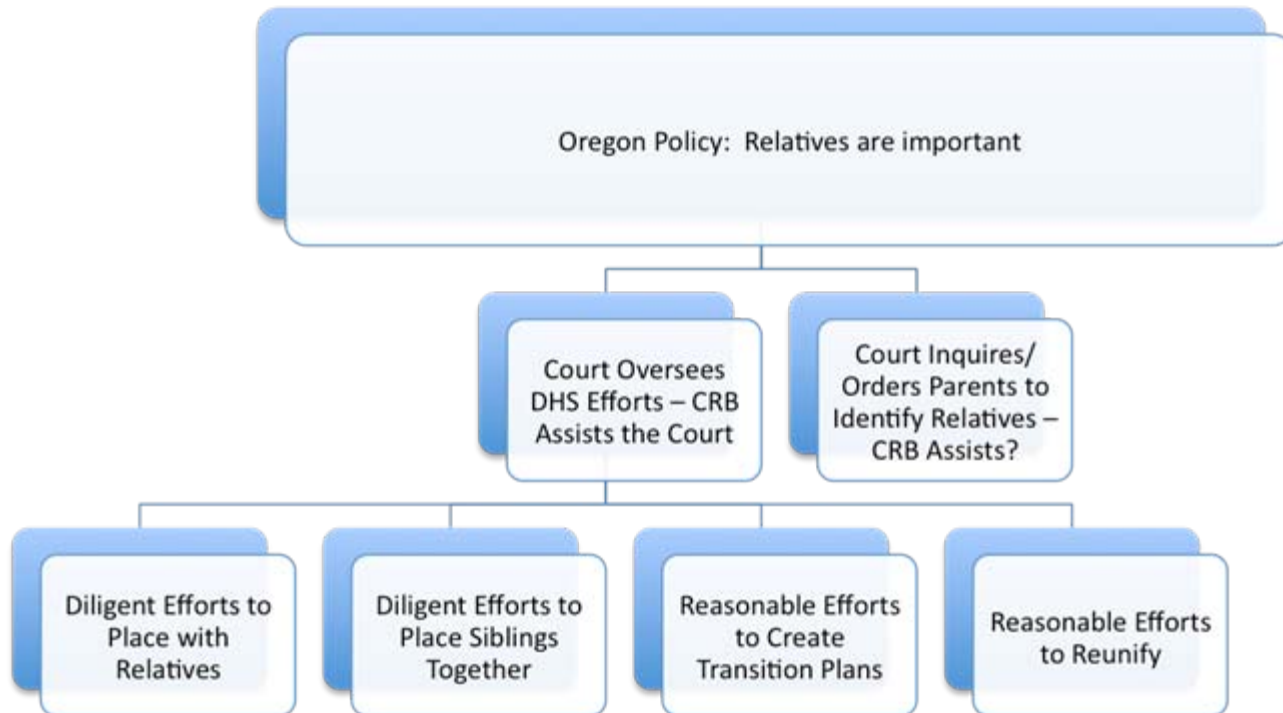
Oregon Policy: Relatives are important

Court Oversees DHS Efforts – CRB Assists the Court

Court Inquires/ Orders Parents to Identify Relatives – CRB Assists?

Diligent Efforts to Place with Relatives

Diligent Efforts to Place Siblings Together

Reasonable Efforts to Create Transition Plans

Reasonable Efforts to Reunify